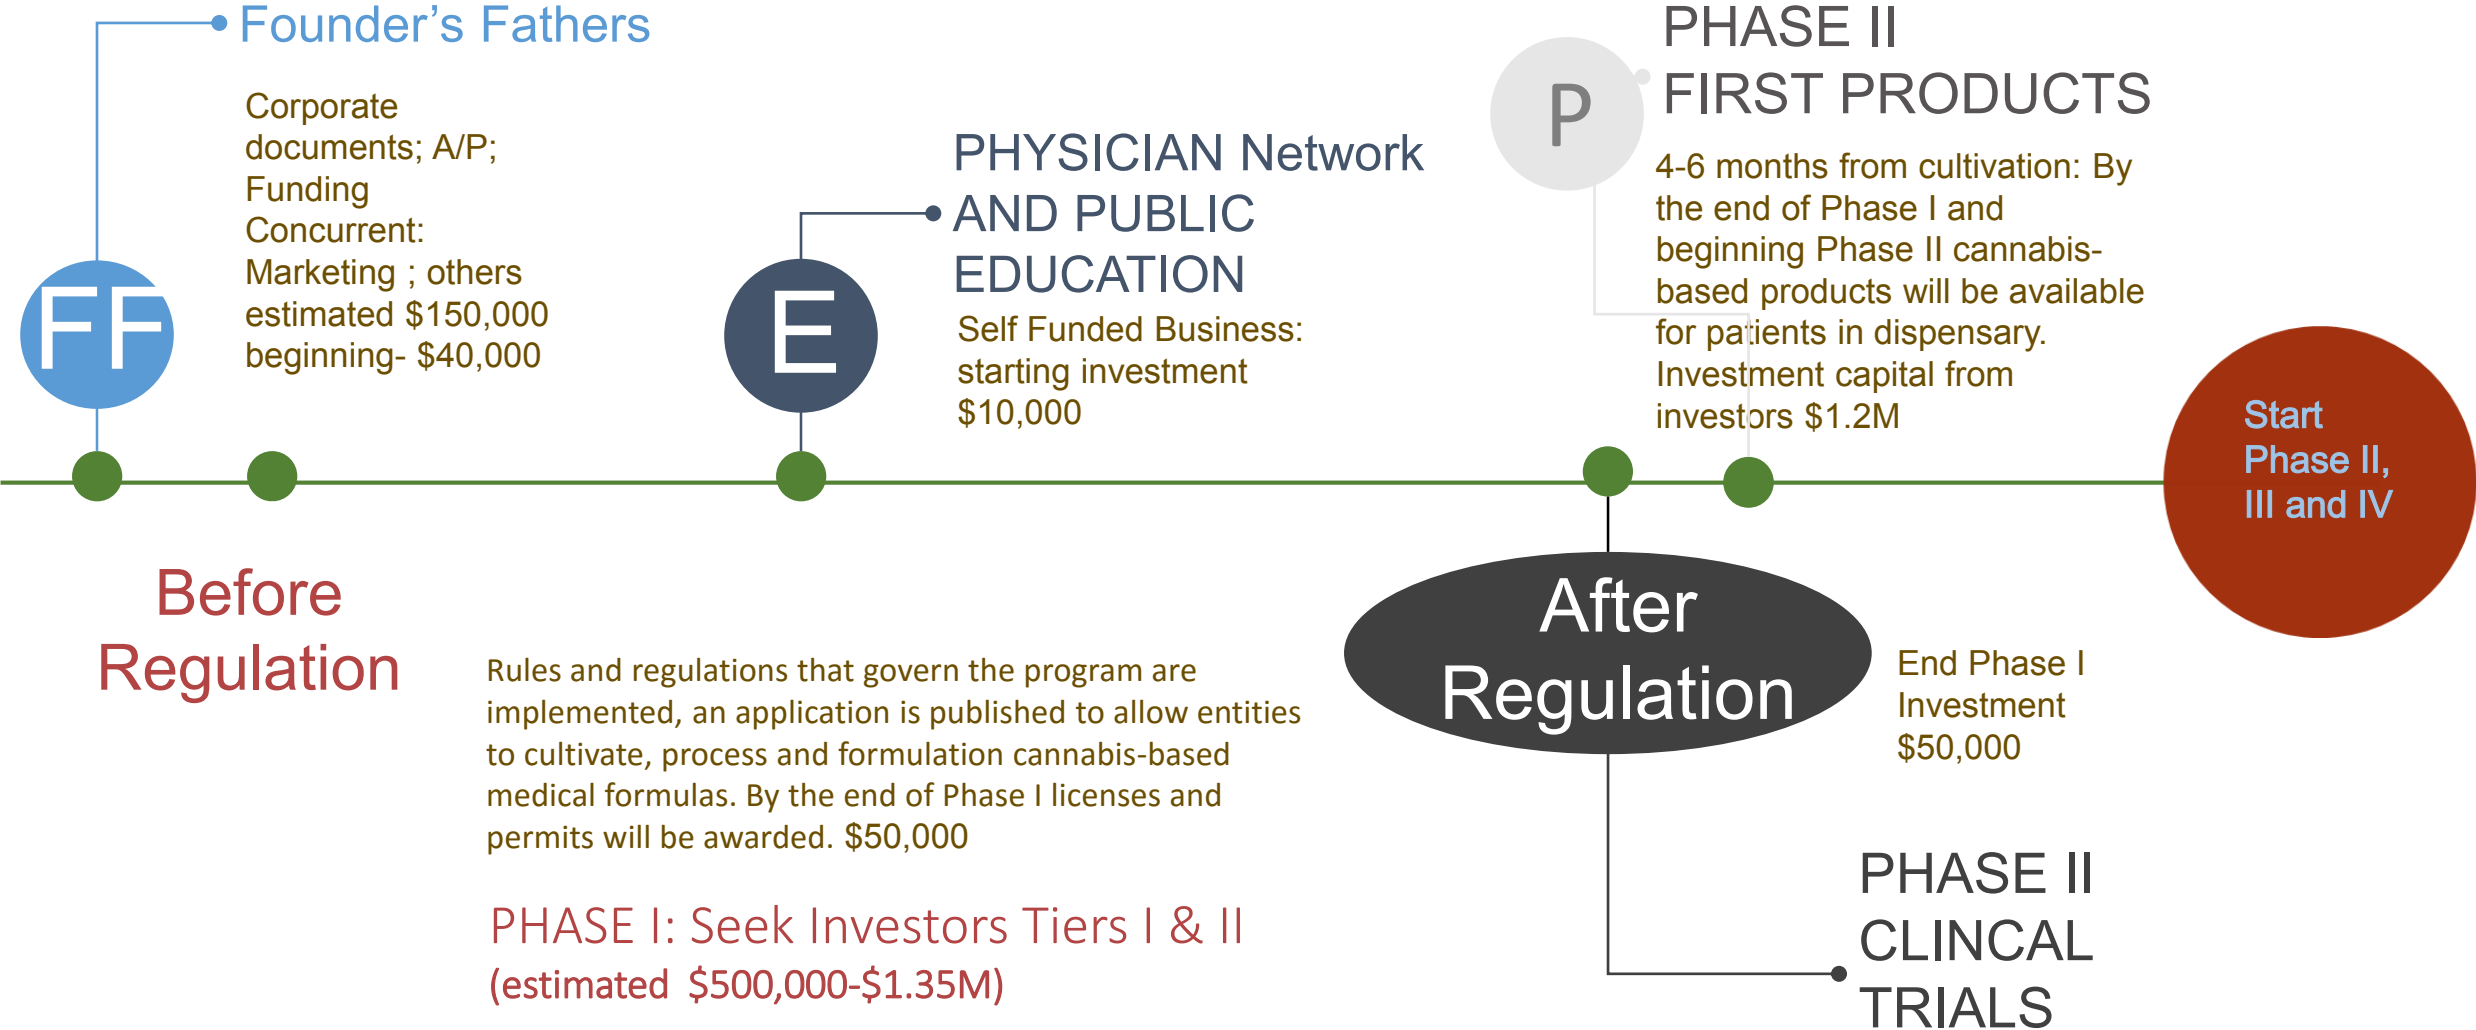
Founder’s Fathers

Corporate documents; A/P; Funding Concurrent: Marketing ; others estimated $150,000 beginning- $40,000

FF

PHYSICIAN Network AND PUBLIC EDUCATION

E

Self Funded Business: starting investment $10,000

P

PHASE II FIRST PRODUCTS

4-6 months from cultivation: By the end of Phase I and beginning Phase II cannabis-based products will be available for patients in dispensary. Investment capital from investors $1.2M

Start Phase II, III and IV

Before Regulation

Rules and regulations that govern the program are implemented, an application is published to allow entities to cultivate, process and formulation cannabis-based medical formulas. By the end of Phase I licenses and permits will be awarded. $50,000

PHASE I: Seek Investors Tiers I & II
(estimated $500,000-$1.35M)

After Regulation

End Phase I Investment $50,000

PHASE II CLINCAL TRIALS